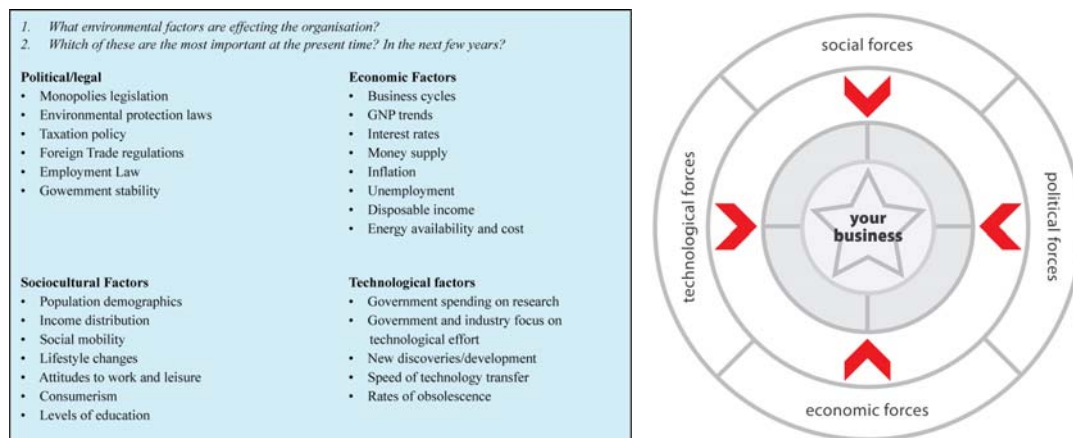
1. What environmental factors are effecting the organisation?
2. Whitch of these are the most important at the present time? In the next few years?

**Political/legal**
- Monopolies legislation
- Environmental protection laws
- Taxation policy
- Foreign Trade regulations
- Employment Law
- Gowemment stability

**Economic Factors**
- Business cycles
- GNP trends
- Interest rates
- Money supply
- Inflation
- Unemployment
- Disposable income
- Energy availability and cost

**Sociocultural Factors**
- Population demographics
- Income distribution
- Social mobility
- Lifestyle changes
- Attitudes to work and leisure
- Consumerism
- Levels of education

**Technological factors**
- Government spending on research
- Government and industry focus on technological effort
- New discoveries/development
- Speed of technology transfer
- Rates of obsolescence

social forces
technological forces
political forces
economic forces
your business